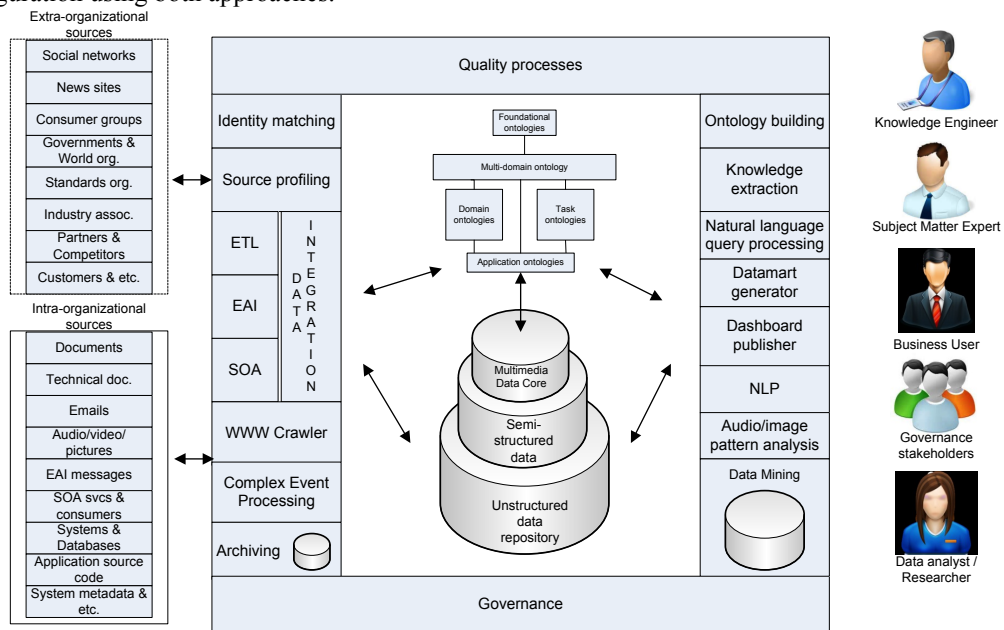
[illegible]gration using both approaches.

Extra-organizational sources

Social networks
News sites
Consumer groups
Governments & World org.
Standards org.
Industry assoc.
Partners & Competitors
Customers & etc.

Intra-organizational sources

Documents
Technical doc.
Emails
Audio/video/ pictures
EAI messages
SOA svcs & consumers
Systems & Databases
Application source code
System metadata & etc.

Quality processes

Identity matching
Source profiling
ETL
EAI
SOA
DATA INTEGRATION
WWW Crawler
Complex Event Processing
Archiving

Foundational ontologies
Multi-domain ontology
Domain ontologies
Task ontologies
Application ontologies

Multimedia Data Core
Semi-structured data
Unstructured data repository

Ontology building
Knowledge extraction
Natural language query processing
Datamart generator
Dashboard publisher
NLP
Audio/image pattern analysis
Data Mining

Governance

Knowledge Engineer
Subject Matter Expert
Business User
Governance stakeholders
Data analyst / Researcher